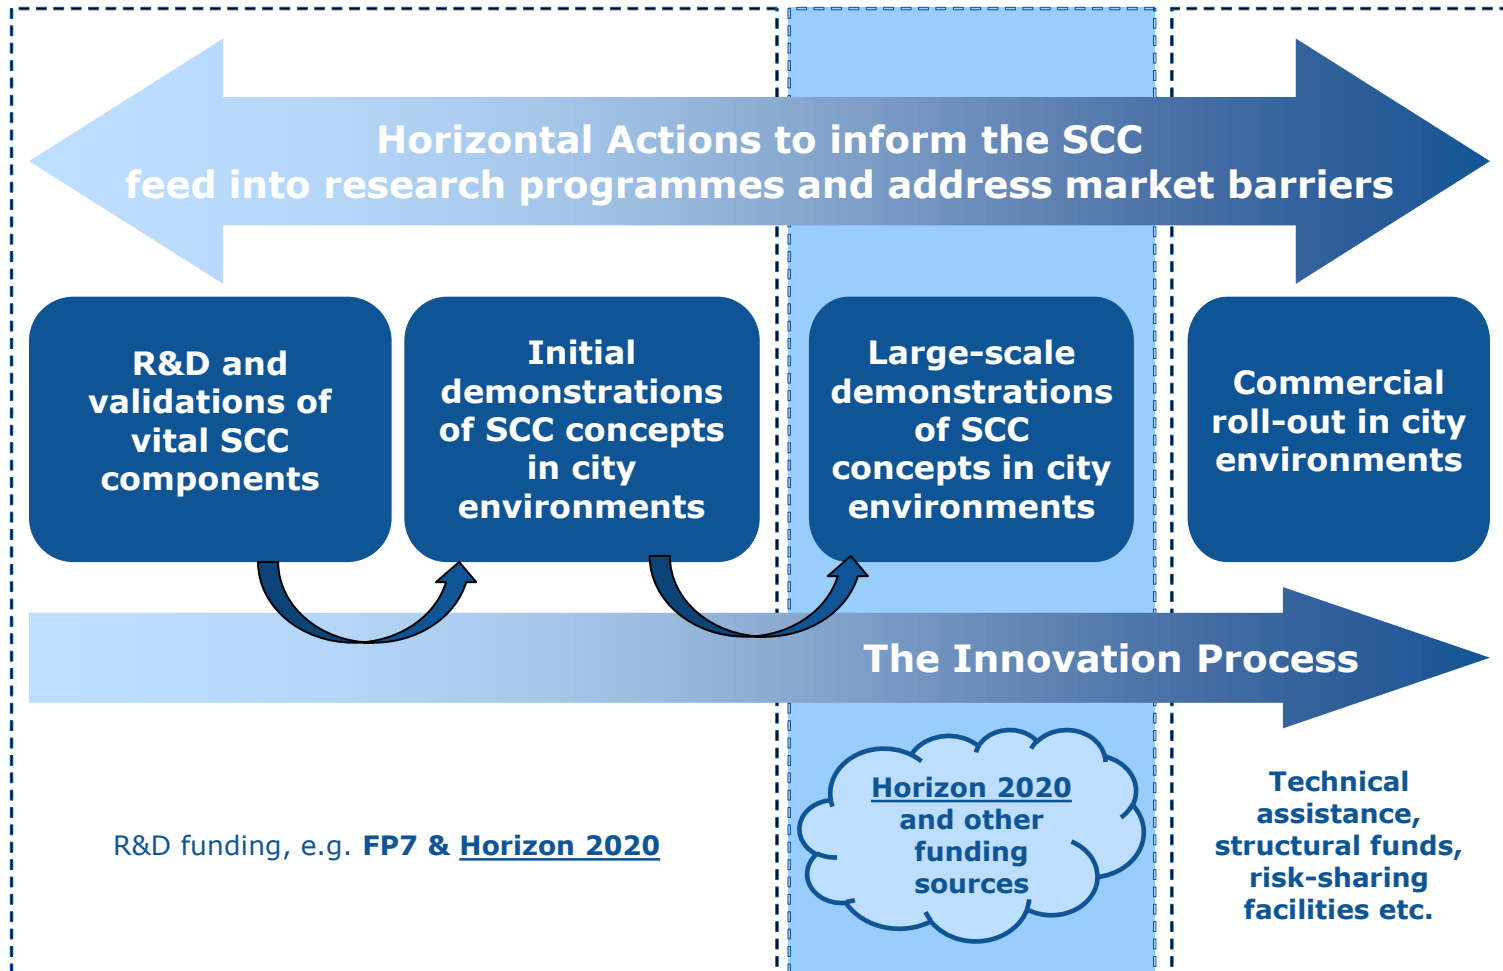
Horizontal Actions to inform the SCC
feed into research programmes and address market barriers

R&D and validations of vital SCC components

Initial demonstrations of SCC concepts in city environments

Large-scale demonstrations of SCC concepts in city environments

Commercial roll-out in city environments

The Innovation Process

R&D funding, e.g. FP7 & Horizon 2020

Horizon 2020 and other funding sources

Technical assistance, structural funds, risk-sharing facilities etc.